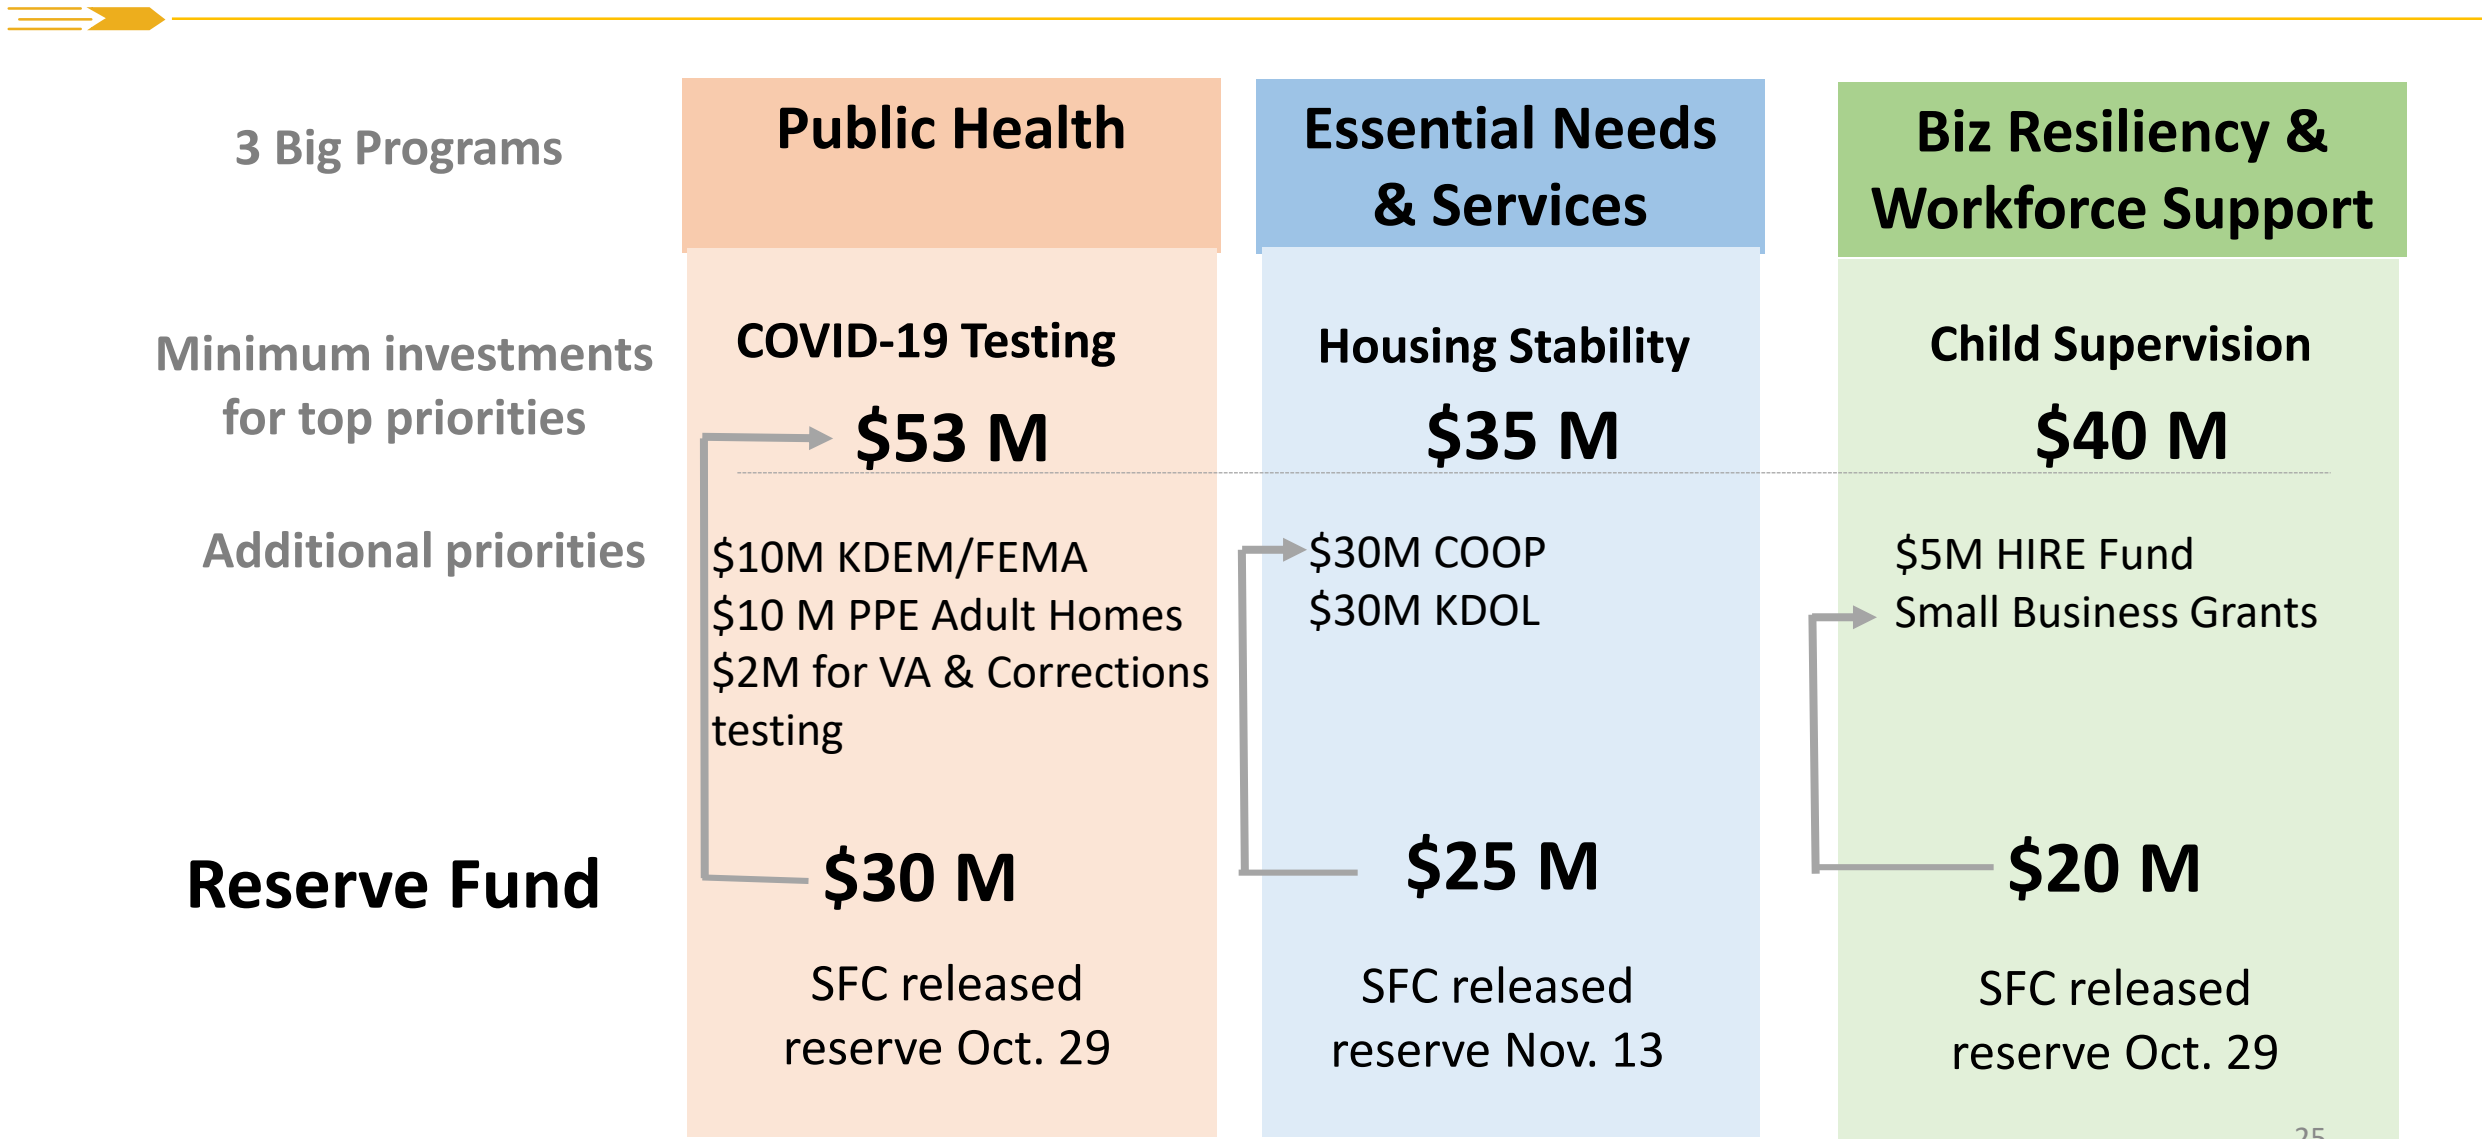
3 Big Programs

Public Health

Essential Needs & Services

Biz Resiliency & Workforce Support

Minimum investments for top priorities

COVID-19 Testing

$53 M

Housing Stability

$35 M

Child Supervision

$40 M

Additional priorities

$10M KDEM/FEMA
$10 M PPE Adult Homes
$2M for VA & Corrections testing

$30M COOP
$30M KDOL

$5M HIRE Fund
Small Business Grants

Reserve Fund

$30 M

SFC released reserve Oct. 29

$25 M

SFC released reserve Nov. 13

$20 M

SFC released reserve Oct. 29

25